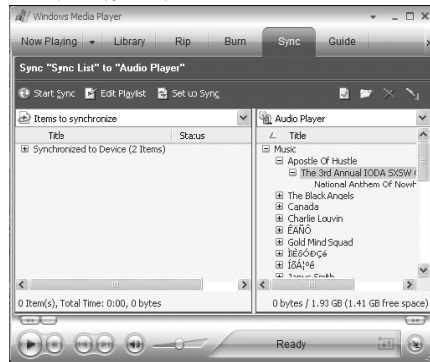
Windows Media Player

Now Playing Library Rip Burn Sync Guide

Sync "Sync List" to "Audio Player"

Start Sync Edit Playlist Set up Sync

Items to synchronize

Title Status

⊞ Synchronized to Device (2 Items)

Audio Player

Title

⊟ Music
⊟ Apostle Of Hustle
⊟ The 3rd Annual IODA SXSW
National Anthem Of Nowh
⊞ The Black Angels
⊞ Canada
⊞ Charlie Louvin
⊞ ÊÅÑÔ
⊞ Gold Mind Squad
⊞ ÎÈõÓÞçé
⊞ ÎßÁ¦ºë
⊞ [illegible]

0 Item(s), Total Time: 0:00, 0 bytes

0 bytes / 1.93 GB (1.41 GB free space)

Ready